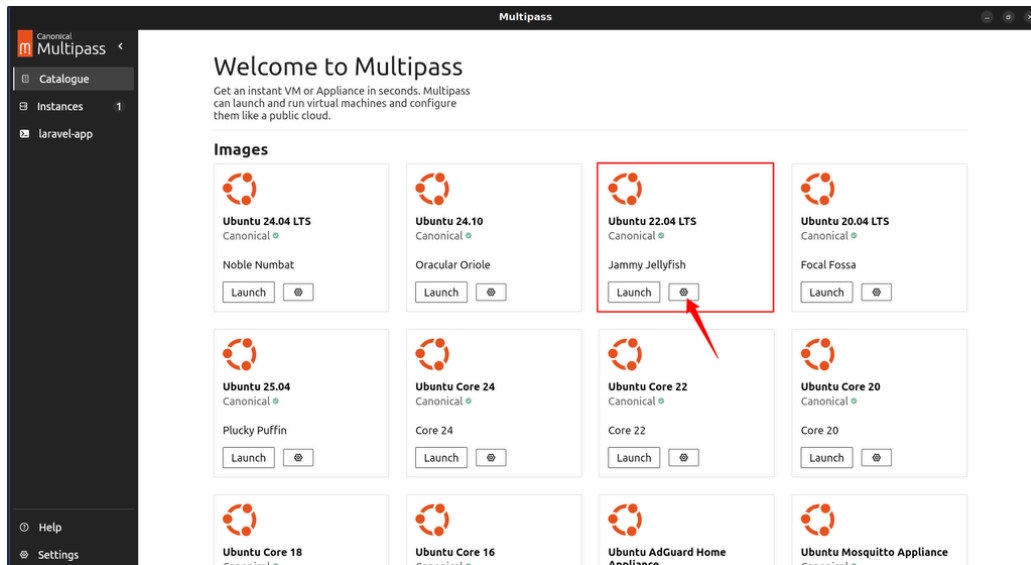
Multipass

Canonical
Multipass

Catalogue
Instances 1
laravel-app

Help
Settings

Welcome to Multipass

Get an instant VM or Appliance in seconds. Multipass can launch and run virtual machines and configure them like a public cloud.

Images

Ubuntu 24.04 LTS
Canonical
Noble Numbat
Launch

Ubuntu 24.10
Canonical
Oracular Oriole
Launch

Ubuntu 22.04 LTS
Canonical
Jammy Jellyfish
Launch

Ubuntu 20.04 LTS
Canonical
Focal Fossa
Launch

Ubuntu 25.04
Canonical
Plucky Puffin
Launch

Ubuntu Core 24
Canonical
Core 24
Launch

Ubuntu Core 22
Canonical
Core 22
Launch

Ubuntu Core 20
Canonical
Core 20
Launch

Ubuntu Core 18
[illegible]

Ubuntu Core 16
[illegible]

Ubuntu AdGuard Home Appliance

Ubuntu Mosquitto Appliance
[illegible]